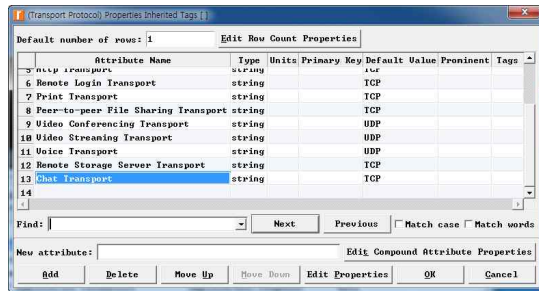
(Transport Protocol) Properties Inherited Tags [ ]

Default number of rows: 1 Edit Row Count Properties

| | Attribute Name | Type | Units | Primary Key | Default Value | Prominent | Tags |
|---|---|---|---|---|---|---|---|
| 5 | Http Transport | string | | | TCP | | |
| 6 | Remote Login Transport | string | | | TCP | | |
| 7 | Print Transport | string | | | TCP | | |
| 8 | Peer-to-peer File Sharing Transport | string | | | TCP | | |
| 9 | Video Conferencing Transport | string | | | UDP | | |
| 10 | Video Streaming Transport | string | | | UDP | | |
| 11 | Voice Transport | string | | | UDP | | |
| 12 | Remote Storage Server Transport | string | | | TCP | | |
| 13 | Chat Transport | string | | | TCP | | |
| 14 | | | | | | | |

Find: Next Previous Match case Match words

New attribute: Edit Compound Attribute Properties

Add Delete Move Up Move Down Edit Properties OK Cancel